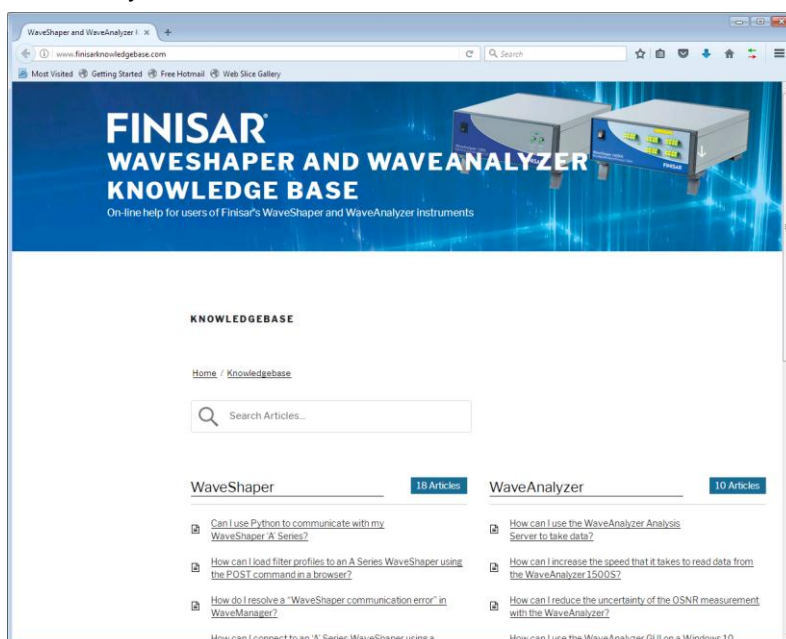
WaveShaper and WaveAnalyzer K ×

www.finisarknowledgebase.com

Search

Most Visited Getting Started Free Hotmail Web Slice Gallery

FINISAR
WAVESHAPER AND WAVEANALYZER
KNOWLEDGE BASE
On-line help for users of Finisar's WaveShaper and WaveAnalyzer instruments

FINISAR

KNOWLEDGEBASE

Home / Knowledgebase

Search Articles...

WaveShaper

18 Articles

Can I use Python to communicate with my WaveShaper 'A' Series?

How can I load filter profiles to an A Series WaveShaper using the POST command in a browser?

How do I resolve a "WaveShaper communication error" in WaveManager?

How can I connect to an 'A' Series WaveShaper using a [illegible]

WaveAnalyzer

10 Articles

How can I use the WaveAnalyzer Analysis Server to take data?

How can I increase the speed that it takes to read data from the WaveAnalyzer 1500S?

How can I reduce the uncertainty of the OSNR measurement with the WaveAnalyzer?

How can I use the WaveAnalyzer GUI on a Windows 10 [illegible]